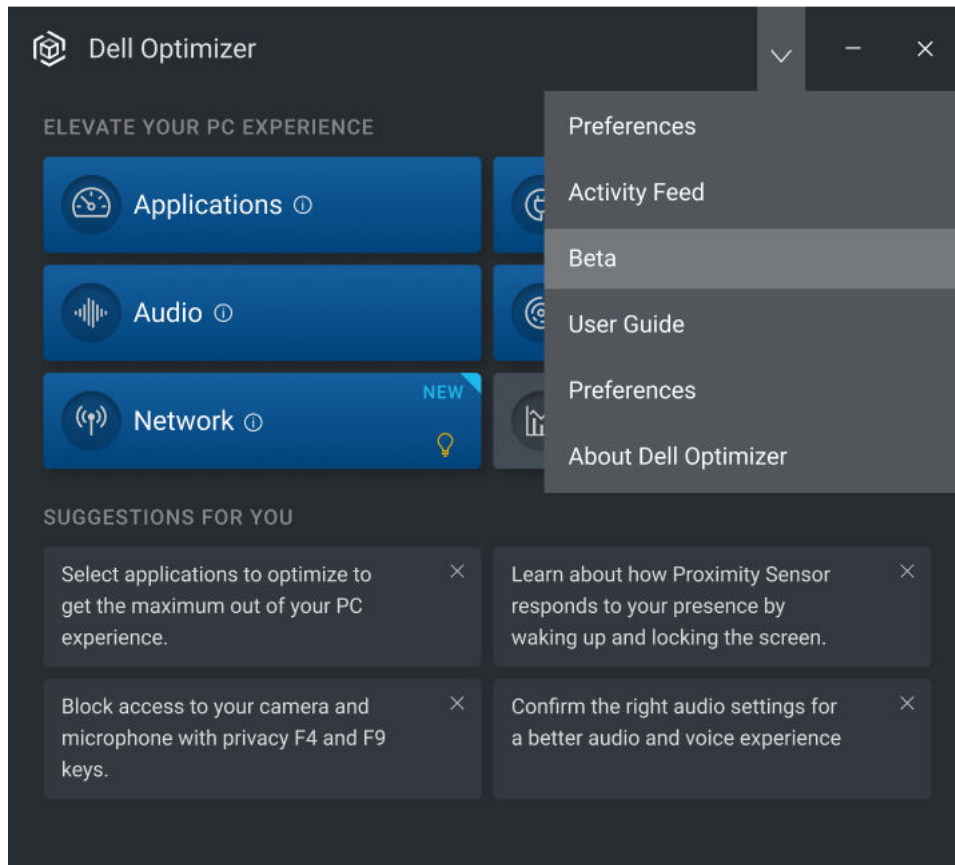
Dell Optimizer

ELEVATE YOUR PC EXPERIENCE

Applications

Audio

Network

NEW

Preferences

Activity Feed

Beta

User Guide

Preferences

About Dell Optimizer

SUGGESTIONS FOR YOU

Select applications to optimize to get the maximum out of your PC experience.

Learn about how Proximity Sensor responds to your presence by waking up and locking the screen.

Block access to your camera and microphone with privacy F4 and F9 keys.

Confirm the right audio settings for a better audio and voice experience